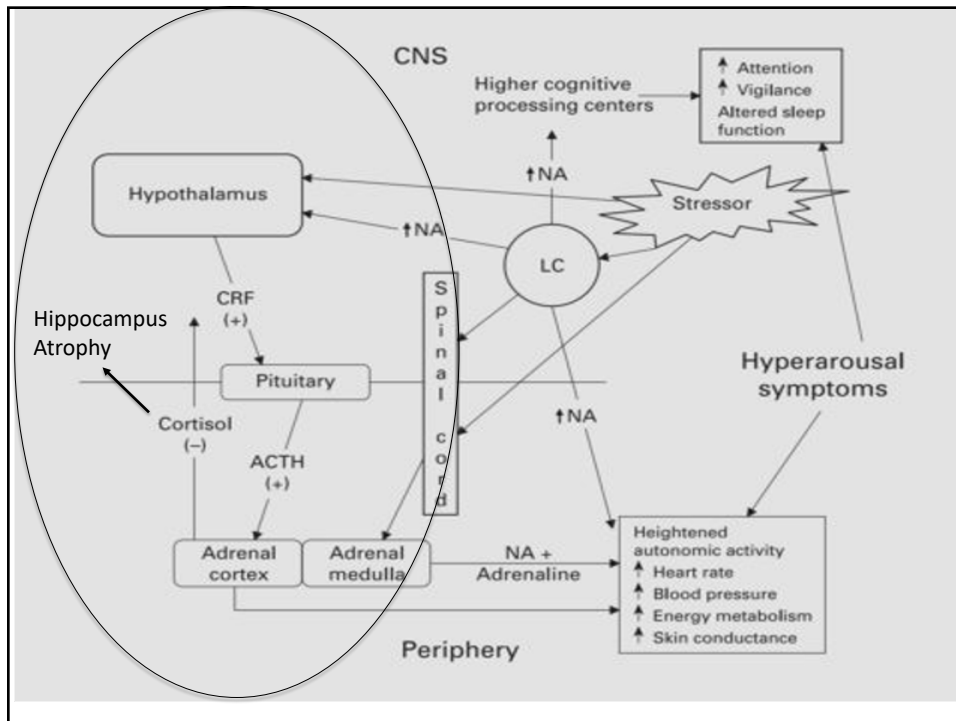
CNS

Higher cognitive processing centers

↑ Attention
↑ Vigilance
Altered sleep function

↑NA

Hypothalamus

Stressor

↑NA

LC

CRF
(+)

Hippocampus
Atrophy

Spinal cord

Pituitary

Hyperarousal symptoms

Cortisol
(–)

↑NA

ACTH
(+)

Heightened autonomic activity
↑ Heart rate
↑ Blood pressure
↑ Energy metabolism
↑ Skin conductance

Adrenal cortex

Adrenal medulla

NA + Adrenaline

Periphery